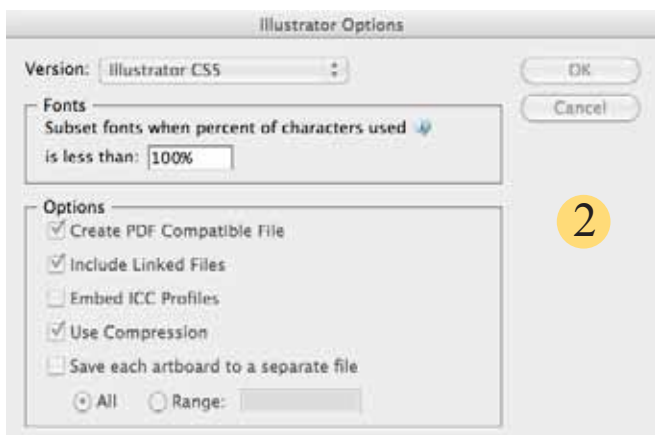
Illustrator Options

Version: Illustrator CS5

OK

Cancel

Fonts

Subset fonts when percent of characters used is less than: 100%

Options

Create PDF Compatible File

Include Linked Files

Embed ICC Profiles

Use Compression

Save each artboard to a separate file

All

Range:

2